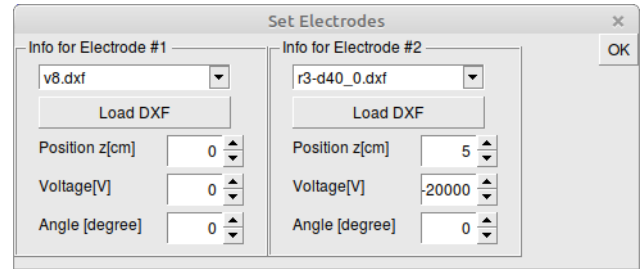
Set Electrodes
×
Info for Electrode #1
v8.dxf
Load DXF
Position z[cm] 0
Voltage[V] 0
Angle [degree] 0

Info for Electrode #2
r3-d40_0.dxf
Load DXF
Position z[cm] 5
Voltage[V] -20000
Angle [degree] 0

OK